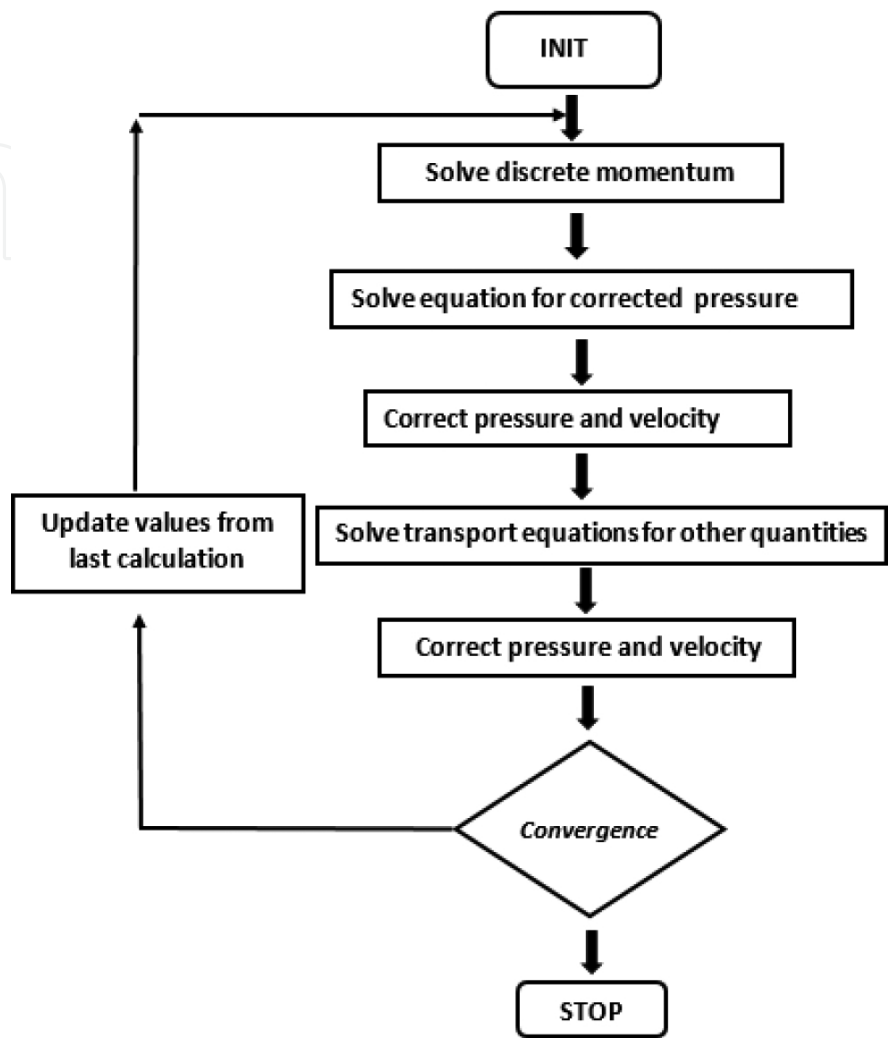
INIT

Solve discrete momentum

Solve equation for corrected pressure

Correct pressure and velocity

Update values from last calculation

Solve transport equations for other quantities

Correct pressure and velocity

Convergence

STOP